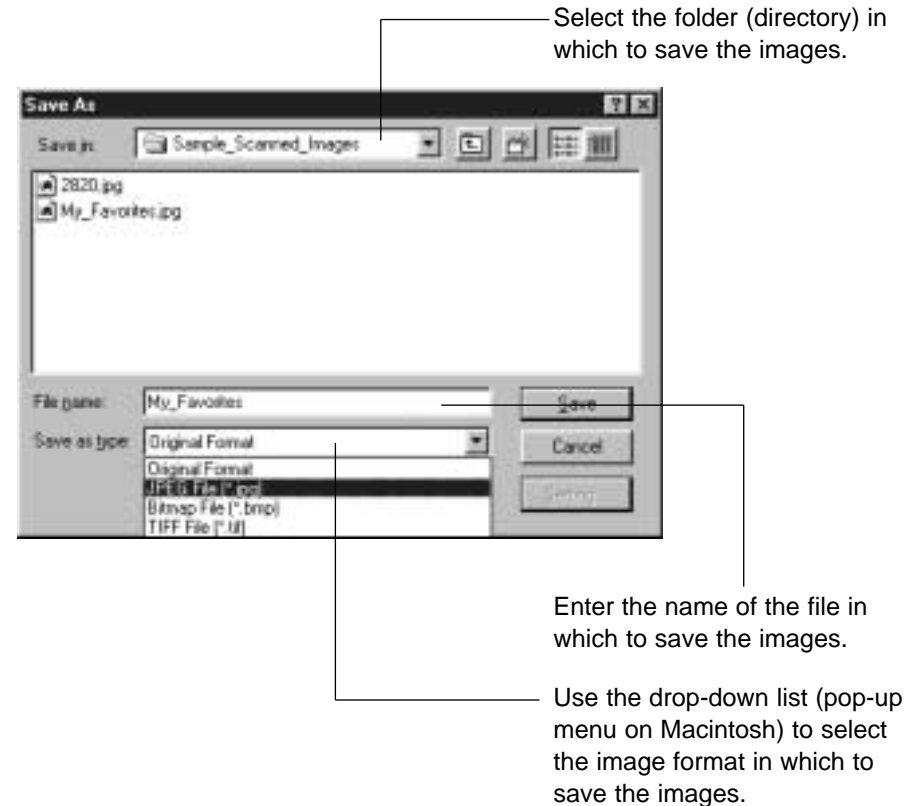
Select the folder (directory) in which to save the images.

Save As

Save in: Sample_Scanned_Images

2820.jpg
My_Favorites.jpg

File name: My_Favorites

Save as type: Original Format

Original Format
JPEG File (*.jpg)
Bitmap File (*.bmp)
TIFF File (*.tif)

Save
Cancel
Setting

Enter the name of the file in which to save the images.

Use the drop-down list (pop-up menu on Macintosh) to select the image format in which to save the images.